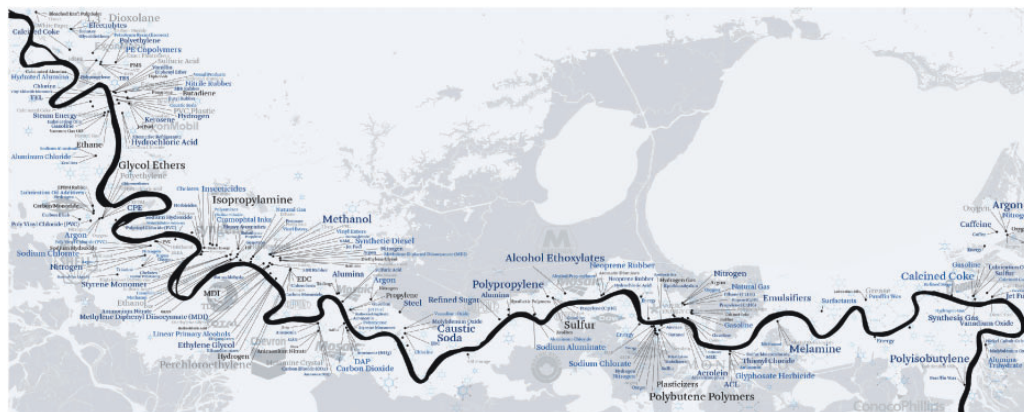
Dioxolane
Calcined Coke
Electrolytes
Polyethylene
PE Copolymers
Sulfuric Acid
Hydrated Alumina
Chlorine
Nitrile Rubber
Butadiene
PVC Plastic
Hydrogen
Steam Energy
Kerosene
Hydrochloric Acid
ExxonMobil
Aluminum Chloride
Ethane
Glycol Ethers
Polyethylene
Insecticides
Isopropylamine
CPE
Methanol
Argon
Synthetic Diesel
Sodium Chlorate
Nitrogen
EDC
Alumina
Argon
Styrene Monomers
Propylene
Steel
Refined Sugar
Polypropylene
Alcohol Ethoxylates
Neoprene Rubber
Nitrogen
Natural Gas
Emulsifiers
Calcined Coke
Argon
Caffeine
MDI
Methylene Diphenyl Diisocyanate (MDI)
Caustic Soda
Sulfur
Sodium Aluminate
Linear Primary Alcohols
Ethylene Glycol
Hydrogen
Chevron
Perchloroethylene
DAP
Carbon Dioxide
Sodium Chlorate
Plasticizers
Polybutene Polymers
Acrolein
ACL
Glyphosate Herbicide
Melamine
Gasoline
Surfactants
Synthesis Gas
Polyisobutylene
ConocoPhillips
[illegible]